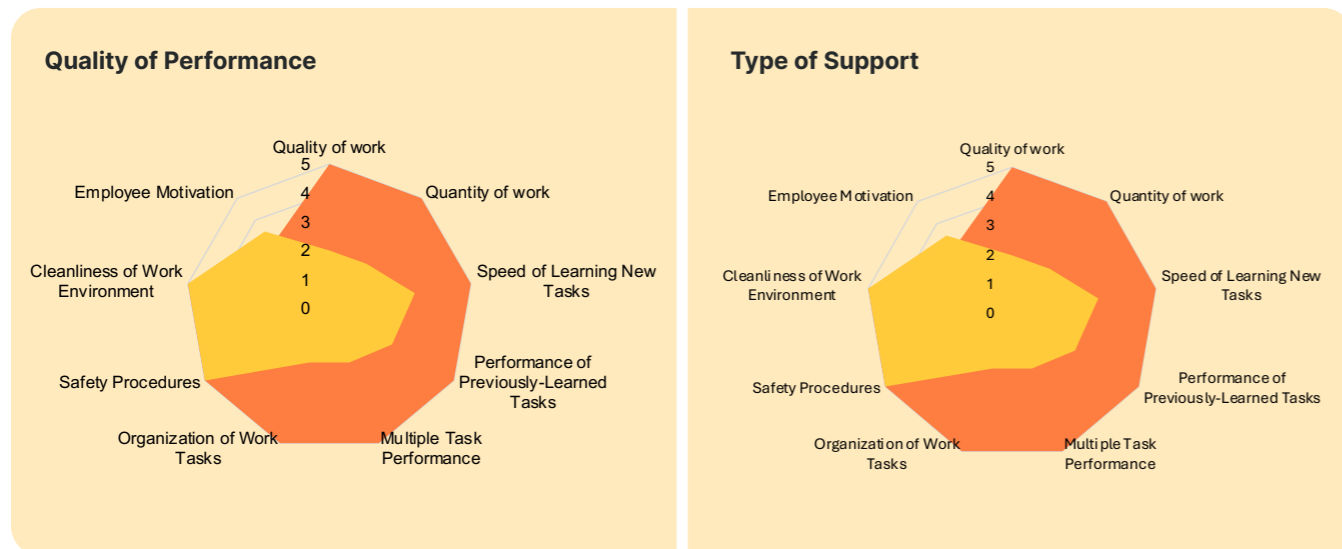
Quality of Performance

Quality of work
5
4
3
2
1
0
Quantity of work
Speed of Learning New Tasks
Performance of Previously-Learned Tasks
Multiple Task Performance
Organization of Work Tasks
Safety Procedures
Cleanliness of Work Environment
Employee Motivation

Type of Support

Quality of work
5
4
3
2
1
0
Quantity of work
Speed of Learning New Tasks
Performance of Previously-Learned Tasks
Multiple Task Performance
Organization of Work Tasks
Safety Procedures
Cleanliness of Work Environment
Employee Motivation